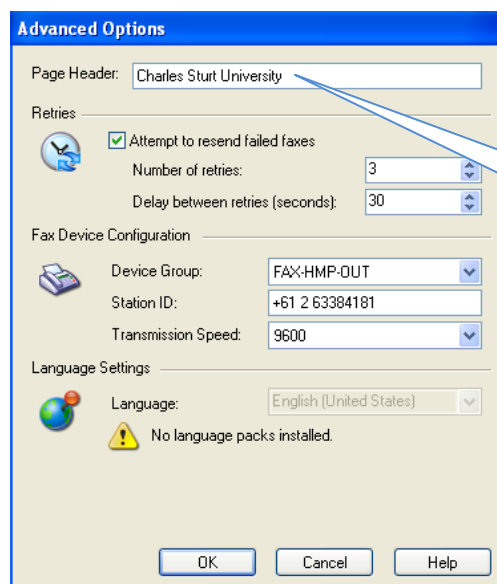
Advanced Options

Page Header: Charles Sturt University

Retries

Attempt to resend failed faxes

Number of retries: 3

Delay between retries (seconds): 30

Fax Device Configuration

Device Group: FAX-HMP-OUT

Station ID: +61 2 63384181

Transmission Speed: 9600

Language Settings

Language: English (United States)

No language packs installed.

OK Cancel Help